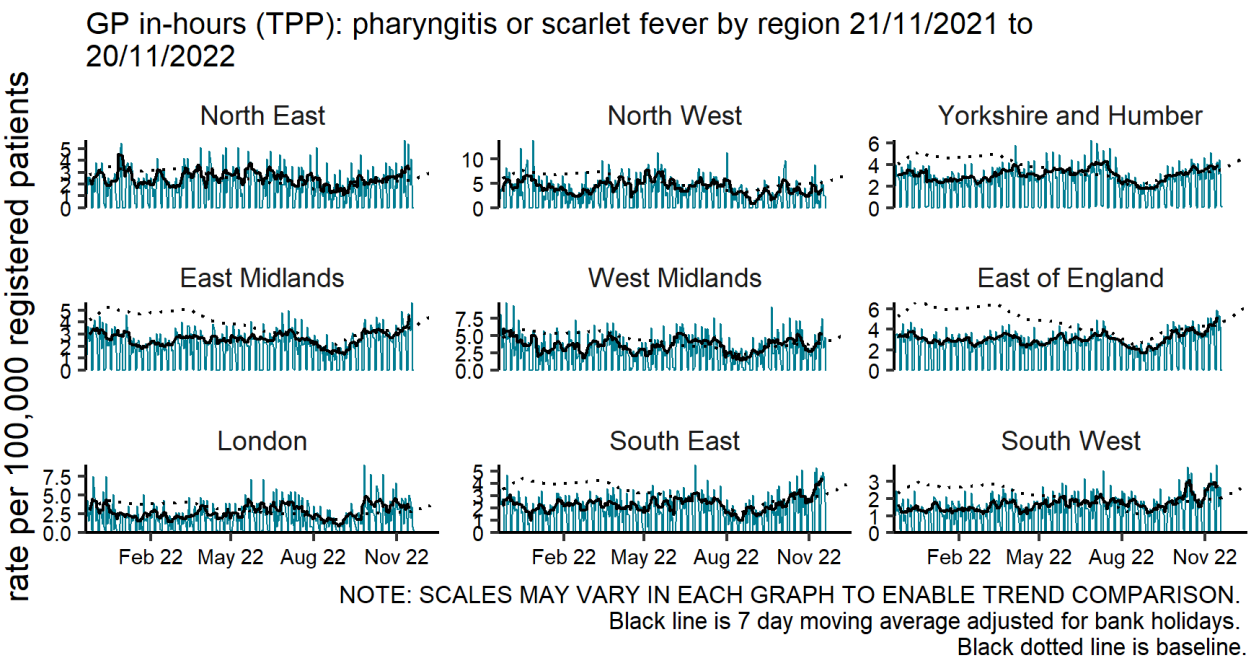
GP in-hours (TPP): pharyngitis or scarlet fever by region 21/11/2021 to 20/11/2022

rate per 100,000 registered patients

North East
5
4
3
2
1
0

North West
10
5
0

Yorkshire and Humber
6
4
2
0

East Midlands
5
4
3
2
1
0

West Midlands
7.5
5.0
2.5
0.0

East of England
6
4
2
0

London
7.5
5.0
2.5
0.0

South East
5
4
3
2
1
0

South West
3
2
1
0

Feb 22 May 22 Aug 22 Nov 22

Feb 22 May 22 Aug 22 Nov 22

Feb 22 May 22 Aug 22 Nov 22

NOTE: SCALES MAY VARY IN EACH GRAPH TO ENABLE TREND COMPARISON.
Black line is 7 day moving average adjusted for bank holidays.
Black dotted line is baseline.